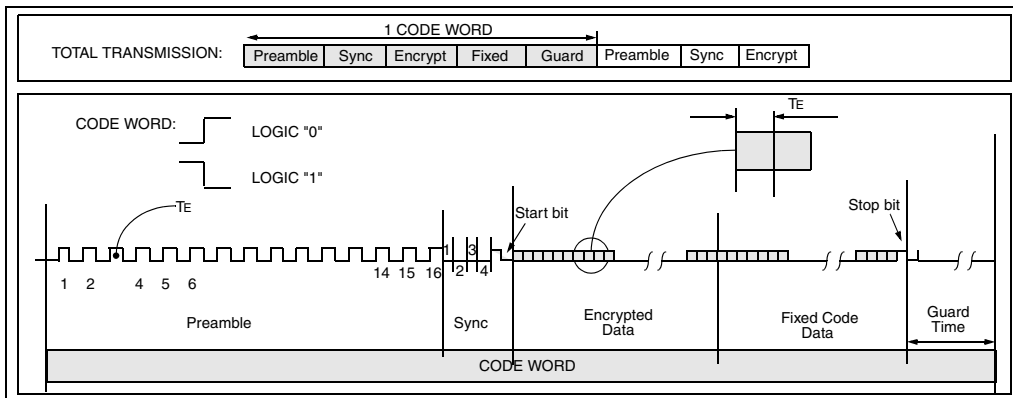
1 CODE WORD

TOTAL TRANSMISSION:

| Preamble | Sync | Encrypt | Fixed | Guard | Preamble | Sync | Encrypt |
|---|---|---|---|---|---|---|---|

CODE WORD:

LOGIC "0"

LOGIC "1"

TE

TE

Start bit

Stop bit

1 3

2 4

1 2 4 5 6 14 15 16

Preamble

Sync

Encrypted Data

Fixed Code Data

Guard Time

CODE WORD